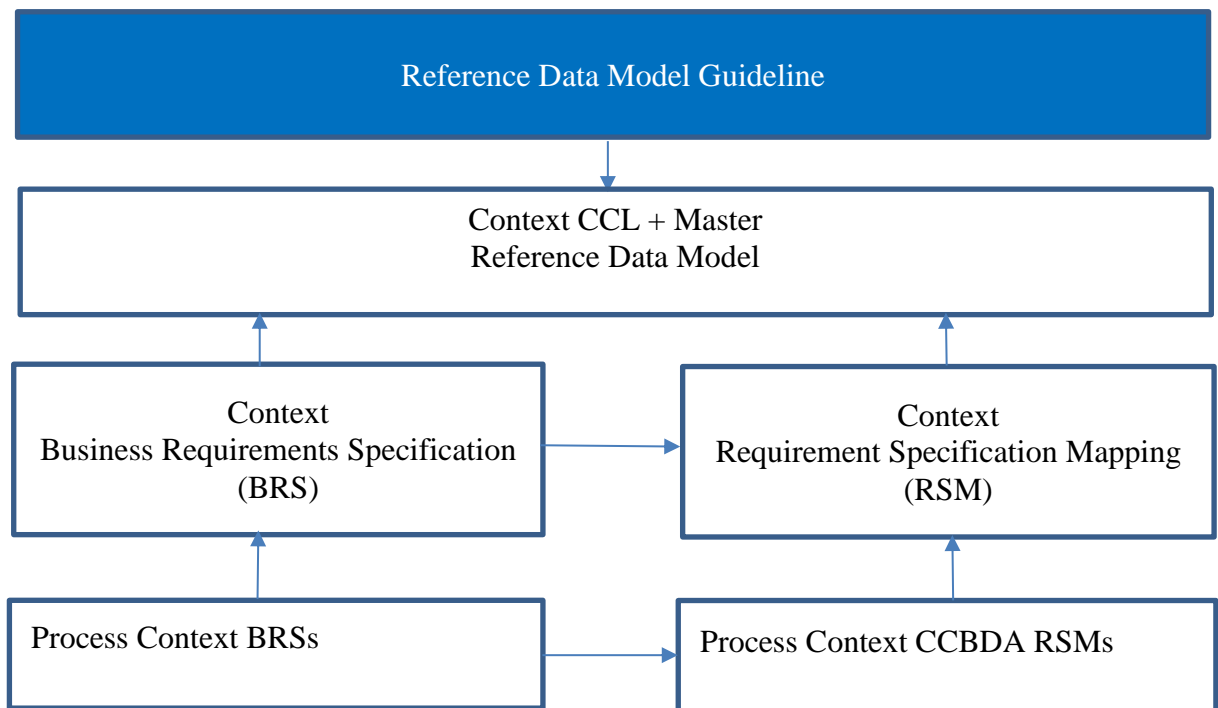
Reference Data Model Guideline

Context CCL + Master
Reference Data Model

Context
Business Requirements Specification
(BRS)

Context
Requirement Specification Mapping
(RSM)

Process Context BRSs

Process Context CCBDA RSMs